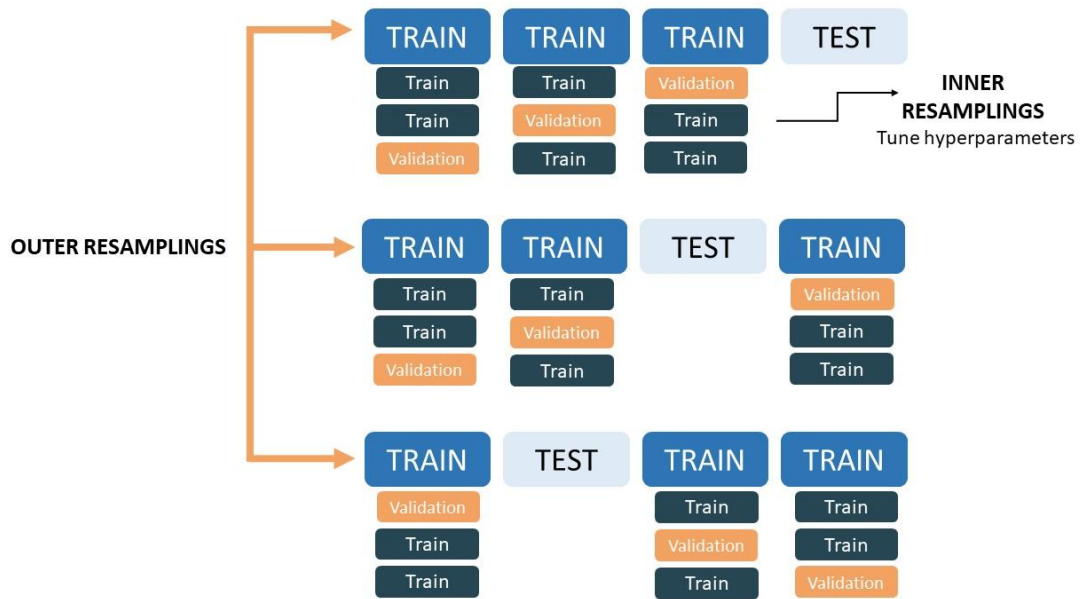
TRAIN TRAIN TRAIN TEST

Train Train Validation
Train Validation Train
Validation Train Train

INNER RESAMPLINGS
Tune hyperparameters

OUTER RESAMPLINGS

TRAIN TRAIN TEST TRAIN

Train Train Validation
Train Validation Train
Validation Train Train

TRAIN TEST TRAIN TRAIN

Validation Train Train
Train Validation Train
Train Train Validation